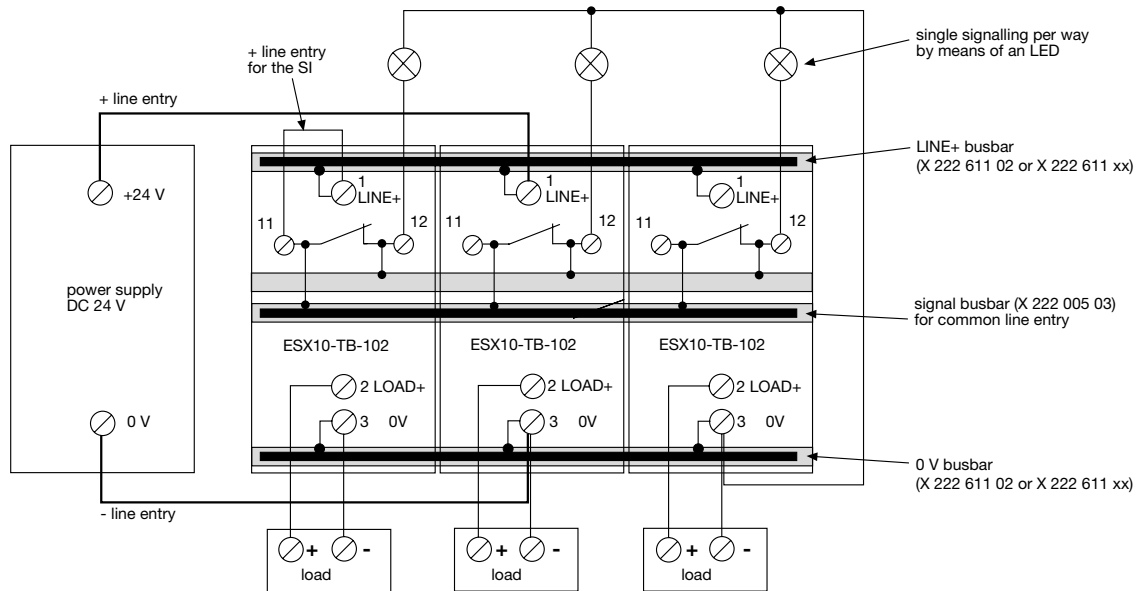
+ line entry for the SI

single signalling per way by means of an LED

+ line entry

LINE+ busbar (X 222 611 02 or X 222 611 xx)

+24 V

1 LINE+

1 LINE+

1 LINE+

11

12

11

12

11

12

power supply DC 24 V

signal busbar (X 222 005 03) for common line entry

ESX10-TB-102

ESX10-TB-102

ESX10-TB-102

2 LOAD+

2 LOAD+

2 LOAD+

0 V

3 0V

3 0V

3 0V

0 V busbar (X 222 611 02 or X 222 611 xx)

- line entry

+ -

load

+ -

load

+ -

load